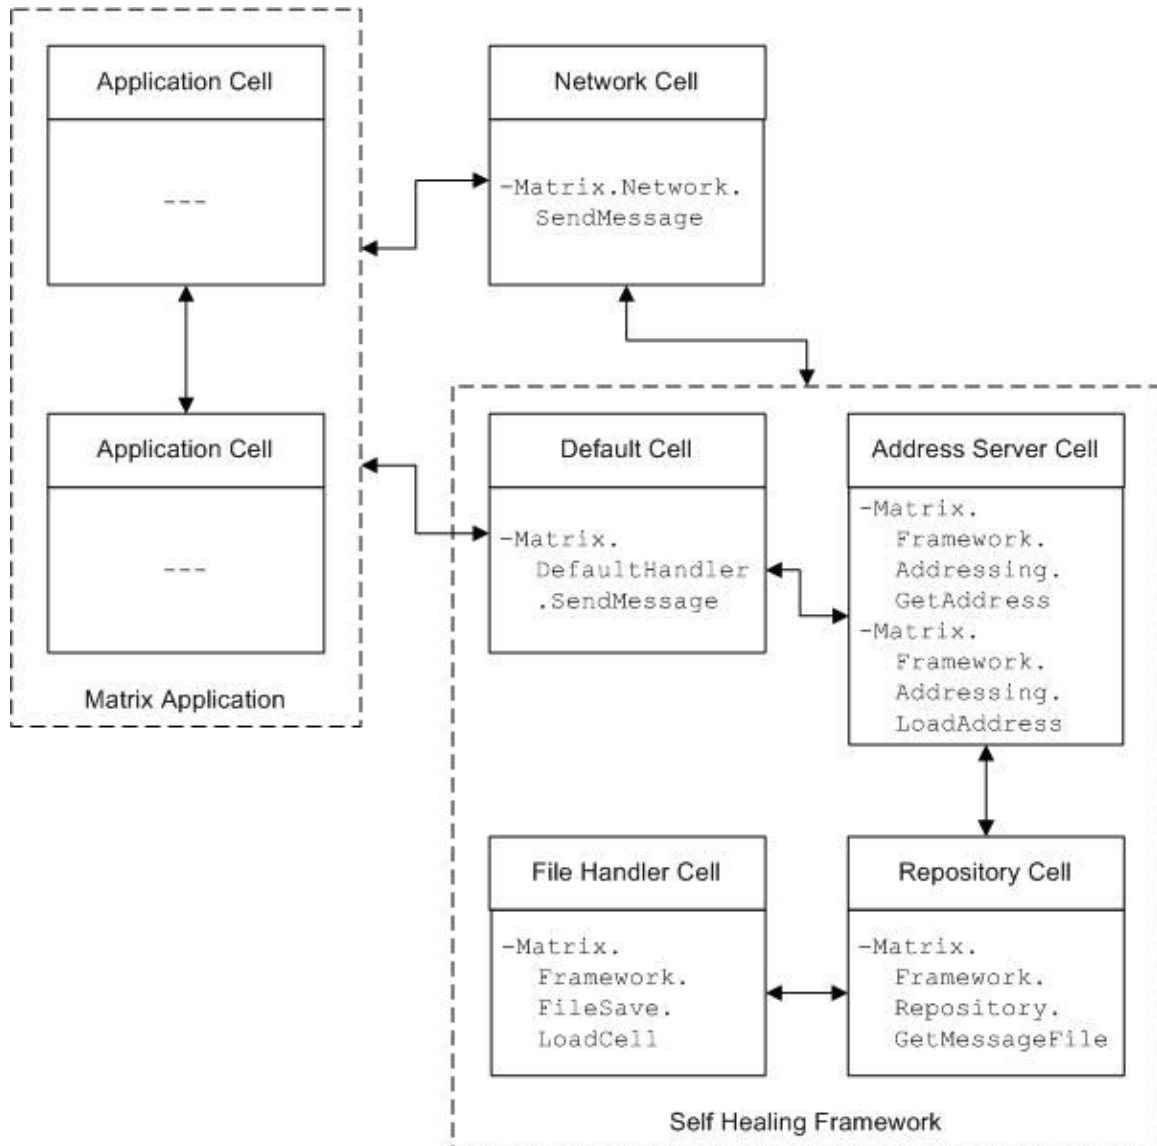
Application Cell

---

Network Cell

-Matrix.Network.
SendMessage

Application Cell

---

Matrix Application

Default Cell

-Matrix.
DefaultHandler
.SendMessage

Address Server Cell

-Matrix.
Framework.
Addressing.
GetAddress
-Matrix.
Framework.
Addressing.
LoadAddress

File Handler Cell

-Matrix.
Framework.
FileSave.
LoadCell

Repository Cell

-Matrix.
Framework.
Repository.
GetMessageFile

Self Healing Framework